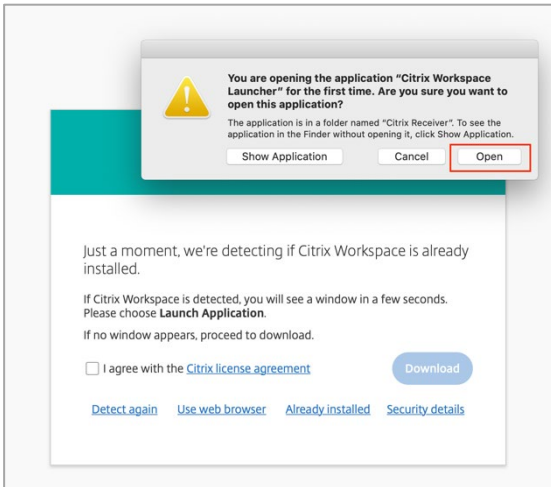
You are opening the application "Citrix Workspace Launcher" for the first time. Are you sure you want to open this application?

The application is in a folder named "Citrix Receiver". To see the application in the Finder without opening it, click Show Application.

Show Application

Cancel

Open

Just a moment, we're detecting if Citrix Workspace is already installed.

If Citrix Workspace is detected, you will see a window in a few seconds. Please choose **Launch Application**.

If no window appears, proceed to download.

I agree with the Citrix license agreement

Download

Detect again

Use web browser

Already installed

Security details